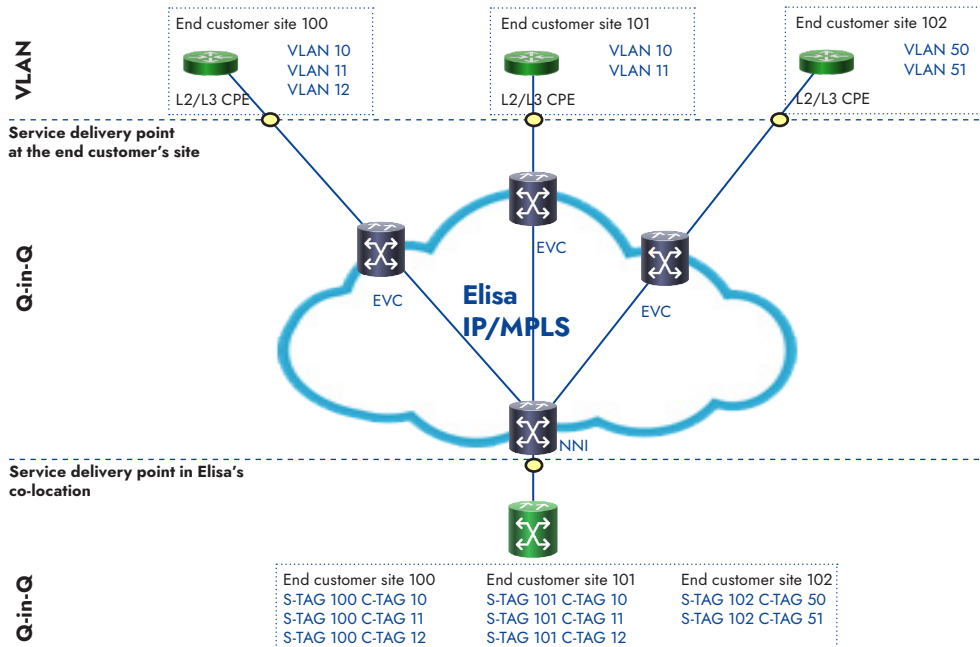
VLAN

End customer site 100
VLAN 10
VLAN 11
VLAN 12
L2/L3 CPE

End customer site 101
VLAN 10
VLAN 11
L2/L3 CPE

End customer site 102
VLAN 50
VLAN 51
L2/L3 CPE

Service delivery point at the end customer's site

Q-in-Q

EVC
EVC
EVC

Elisa IP/MPLS

NNI

Service delivery point in Elisa's co-location

Q-in-Q

End customer site 100
S-TAG 100 C-TAG 10
S-TAG 100 C-TAG 11
S-TAG 100 C-TAG 12

End customer site 101
S-TAG 101 C-TAG 10
S-TAG 101 C-TAG 11
S-TAG 101 C-TAG 12

End customer site 102
S-TAG 102 C-TAG 50
S-TAG 102 C-TAG 51